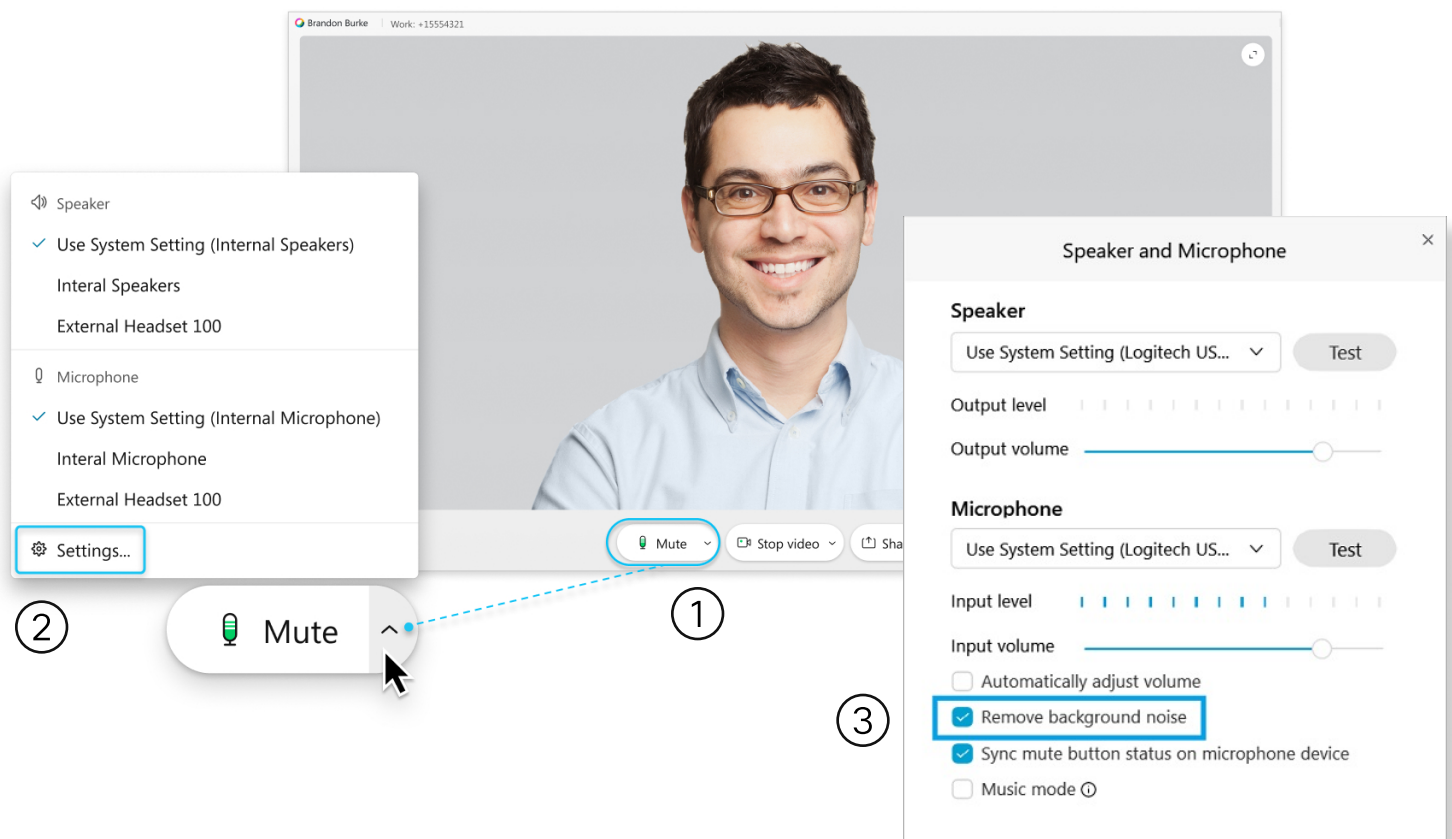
Brandon Burke | Work: +15554321

Speaker
Use System Setting (Internal Speakers)
Interal Speakers
External Headset 100
Microphone
Use System Setting (Internal Microphone)
Interal Microphone
External Headset 100
Settings...

Mute
Stop video
Sha

②
Mute
①

Speaker and Microphone
Speaker
Use System Setting (Logitech US...
Test
Output level
Output volume
Microphone
Use System Setting (Logitech US...
Test
Input level
Input volume
Automatically adjust volume
③
Remove background noise
Sync mute button status on microphone device
Music mode